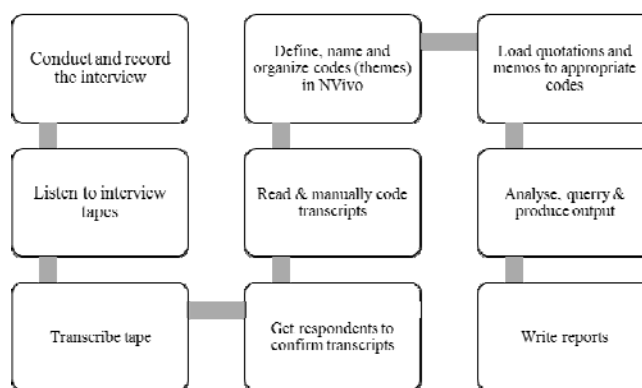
Conduct and record the interview

Listen to interview tapes

Transcribe tape

Get respondents to confirm transcripts

Read & manually code transcripts

Define, name and organize codes (themes) in NVivo

Load quotations and memos to appropriate codes

Analyse, querry & produce output

Write reports